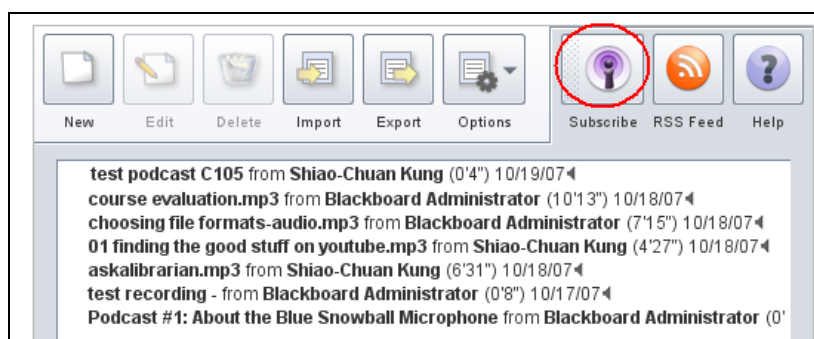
New Edit Delete Import Export Options Subscribe RSS Feed Help

test podcast C105 from Shiao-Chuan Kung (0'4") 10/19/07
course evaluation.mp3 from Blackboard Administrator (10'13") 10/18/07
choosing file formats-audio.mp3 from Blackboard Administrator (7'15") 10/18/07
01 finding the good stuff on youtube.mp3 from Shiao-Chuan Kung (4'27") 10/18/07
askalibrarian.mp3 from Shiao-Chuan Kung (6'31") 10/18/07
test recording - from Blackboard Administrator (0'8") 10/17/07
Podcast #1: About the Blue Snowball Microphone from Blackboard Administrator (0'